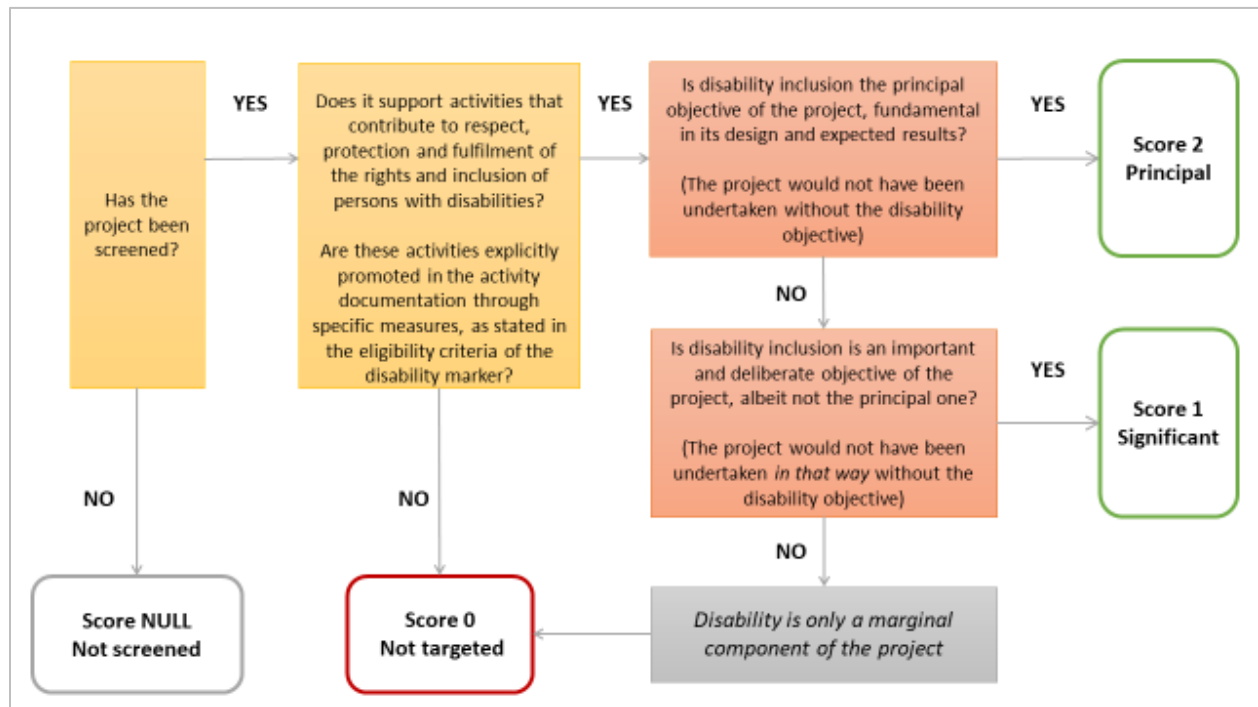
Has the project been screened?

YES

Does it support activities that contribute to respect, protection and fulfilment of the rights and inclusion of persons with disabilities?

Are these activities explicitly promoted in the activity documentation through specific measures, as stated in the eligibility criteria of the disability marker?

YES

Is disability inclusion the principal objective of the project, fundamental in its design and expected results?

(The project would not have been undertaken without the disability objective)

YES

Score 2
Principal

NO

Is disability inclusion is an important and deliberate objective of the project, albeit not the principal one?

(The project would not have been undertaken *in that way* without the disability objective)

YES

Score 1
Significant

NO

NO

NO

Score NULL
Not screened

Score 0
Not targeted

*Disability is only a marginal component of the project*